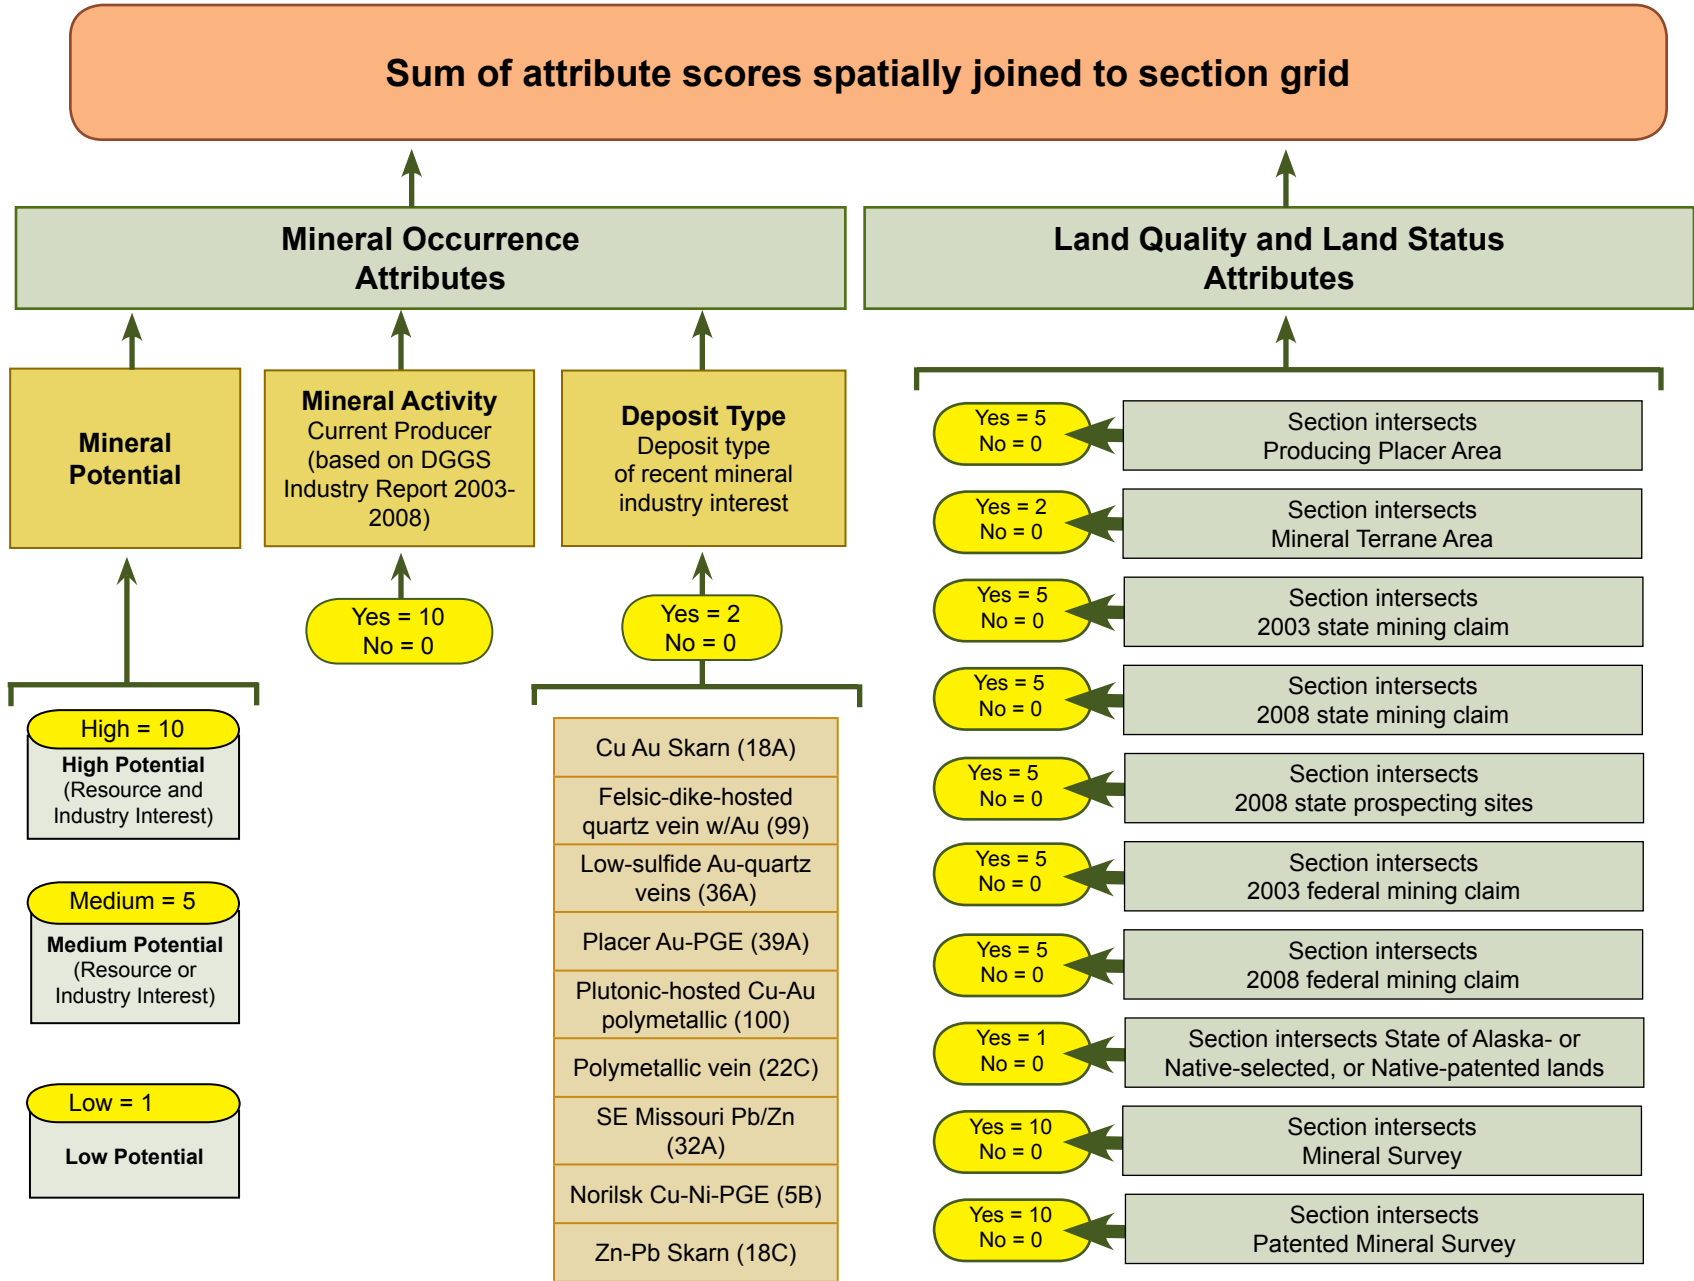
Sum of attribute scores spatially joined to section grid

Mineral Occurrence Attributes

Land Quality and Land Status Attributes

Mineral Potential

Mineral Activity
Current Producer (based on DGGS Industry Report 2003-2008)

Deposit Type
Deposit type of recent mineral industry interest

Yes = 10
No = 0

Yes = 2
No = 0

High = 10
High Potential (Resource and Industry Interest)

Medium = 5
Medium Potential (Resource or Industry Interest)

Low = 1
Low Potential

Cu Au Skarn (18A)

Felsic-dike-hosted quartz vein w/Au (99)

Low-sulfide Au-quartz veins (36A)

Placer Au-PGE (39A)

Plutonic-hosted Cu-Au polymetallic (100)

Polymetallic vein (22C)

SE Missouri Pb/Zn (32A)

Norilsk Cu-Ni-PGE (5B)

Zn-Pb Skarn (18C)

Yes = 5
No = 0
Section intersects Producing Placer Area

Yes = 2
No = 0
Section intersects Mineral Terrane Area

Yes = 5
No = 0
Section intersects 2003 state mining claim

Yes = 5
No = 0
Section intersects 2008 state mining claim

Yes = 5
No = 0
Section intersects 2008 state prospecting sites

Yes = 5
No = 0
Section intersects 2003 federal mining claim

Yes = 5
No = 0
Section intersects 2008 federal mining claim

Yes = 1
No = 0
Section intersects State of Alaska- or Native-selected, or Native-patented lands

Yes = 10
No = 0
Section intersects Mineral Survey

Yes = 10
No = 0
Section intersects Patented Mineral Survey